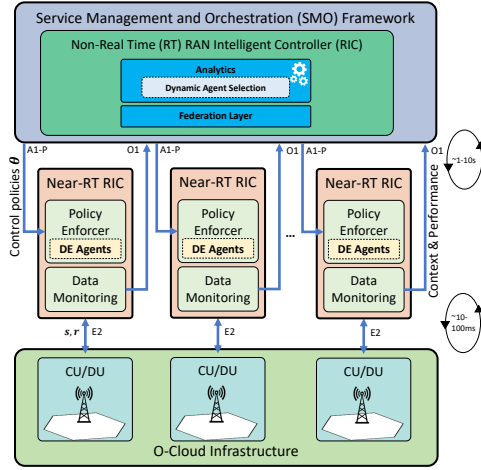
Service Management and Orchestration (SMO) Framework

Non-Real Time (RT) RAN Intelligent Controller (RIC)

Analytics

Dynamic Agent Selection

Federation Layer

Control policies $\boldsymbol{\theta}$

A1-P

O1

A1-P

O1

A1-P

O1

Context & Performance

~1-10s

Near-RT RIC

Policy Enforcer

DE Agents

Data Monitoring

Near-RT RIC

Policy Enforcer

DE Agents

Data Monitoring

...

Near-RT RIC

Policy Enforcer

DE Agents

Data Monitoring

~10-100ms

$\boldsymbol{s}, \boldsymbol{r}$

E2

E2

E2

CU/DU

CU/DU

CU/DU

O-Cloud Infrastructure